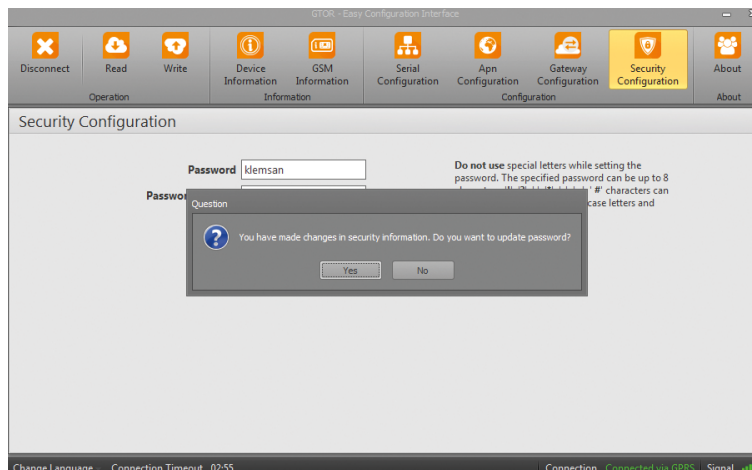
GTCR - Easy Configuration Interface

Disconnect
Read
Write
Operation
Device Information
GSM Information
Information
Serial Configuration
Apn Configuration
Gateway Configuration
Security Configuration
Configuration
About
About

Security Configuration

Password klemsan
Passwo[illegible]

**Do not use** special letters while setting the password. The specified password can be up to 8 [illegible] '#' characters can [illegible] case letters and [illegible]

Question

You have made changes in security information. Do you want to update password?

Yes
No

Change Language
Connection Timeout 02:55
Connection Connected via GPRS
Signal